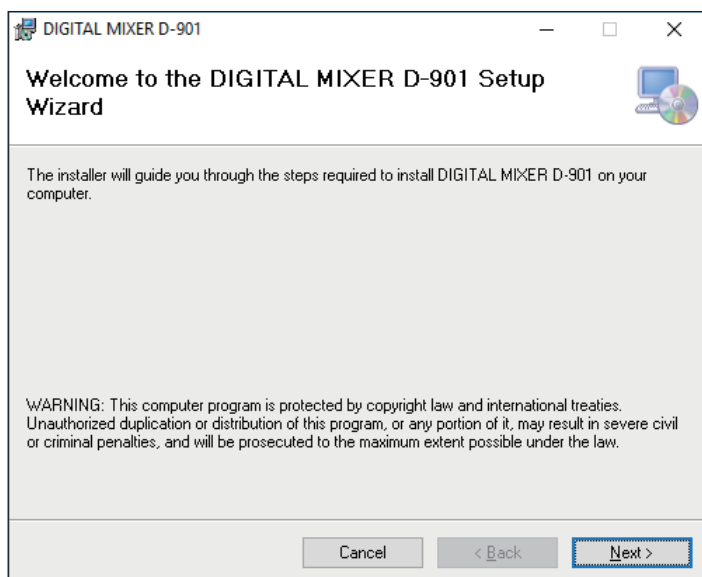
DIGITAL MIXER D-901

Welcome to the DIGITAL MIXER D-901 Setup Wizard

The installer will guide you through the steps required to install DIGITAL MIXER D-901 on your computer.

WARNING: This computer program is protected by copyright law and international treaties. Unauthorized duplication or distribution of this program, or any portion of it, may result in severe civil or criminal penalties, and will be prosecuted to the maximum extent possible under the law.

Cancel

< Back

Next >